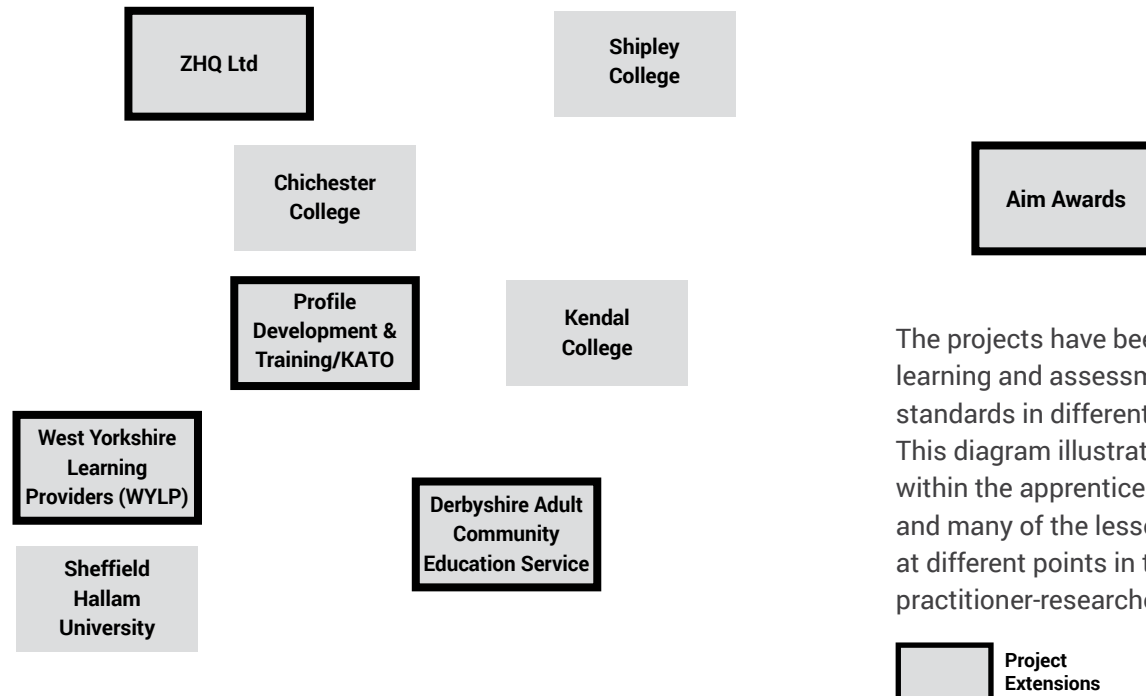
ZHQ Ltd

Shipley College

Chichester College

Aim Awards

Profile Development & Training/KATO

Kendal College

West Yorkshire Learning Providers (WYLP)

Derbyshire Adult Community Education Service

Sheffield Hallam University

The projects have bee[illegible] learning and assessm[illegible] standards in different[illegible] This diagram illustrat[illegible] within the apprentice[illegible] and many of the less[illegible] at different points in t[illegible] practitioner-research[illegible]

Project Extensions